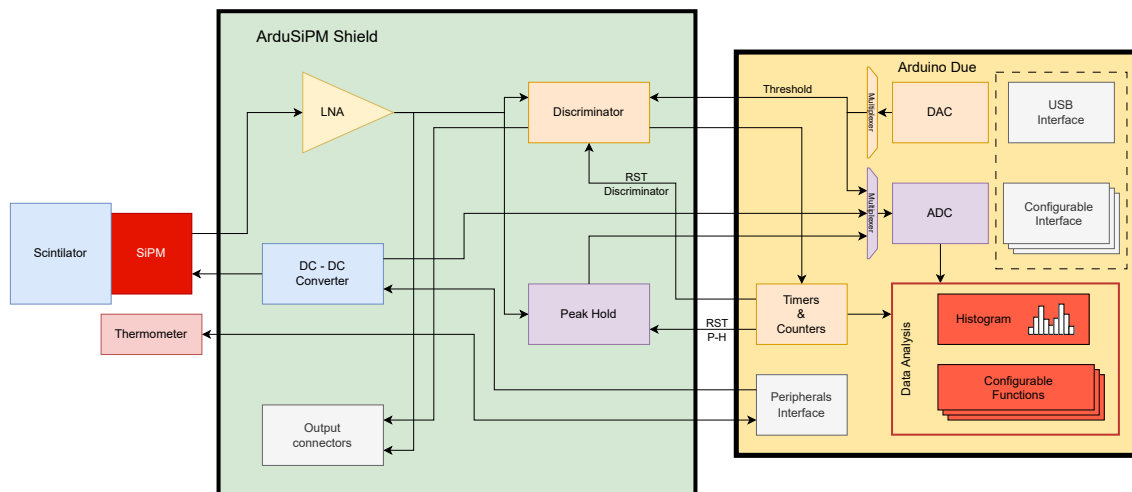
ArduSiPM Shield

Arduino Due

Scintilator

SiPM

LNA

Discriminator

Threshold

Multiplexer

DAC

USB Interface

RST Discriminator

Multiplexer

ADC

Configurable Interface

DC - DC Converter

Peak Hold

Timers & Counters

RST P-H

Thermometer

Data Analysis

Histogram

Configurable Functions

Peripherals Interface

Output connectors